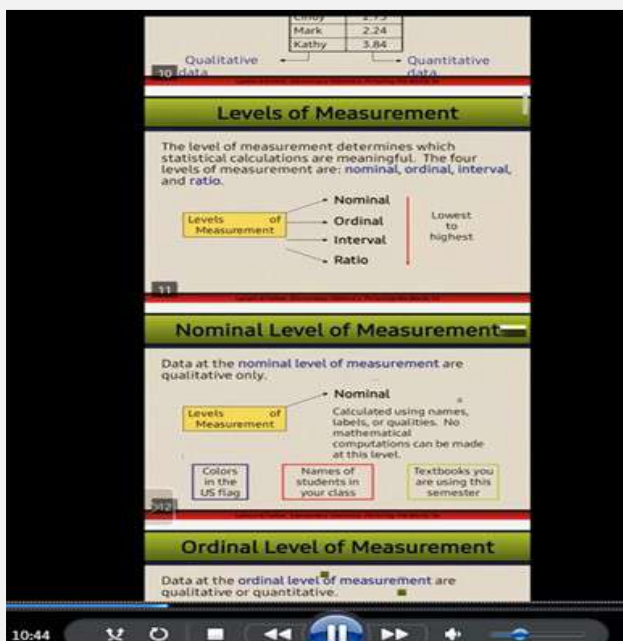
| Cindy | 1.75 |
|---|---|
| Mark | 2.24 |
| Kathy | 3.84 |

Qualitative data

Quantitative data

10

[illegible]

Levels of Measurement

The level of measurement determines which statistical calculations are meaningful. The four levels of measurement are: nominal, ordinal, interval, and ratio.

Levels of Measurement

Nominal

Ordinal

Interval

Ratio

Lowest to highest

11

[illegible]

Nominal Level of Measurement

Data at the nominal level of measurement are qualitative only.

Levels of Measurement

Nominal

Calculated using names, labels, or qualities. No mathematical computations can be made at this level.

Colors in the US flag

Names of students in your class

Textbooks you are using this semester

12

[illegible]

Ordinal Level of Measurement

Data at the ordinal level of measurement are qualitative or quantitative.

10:44